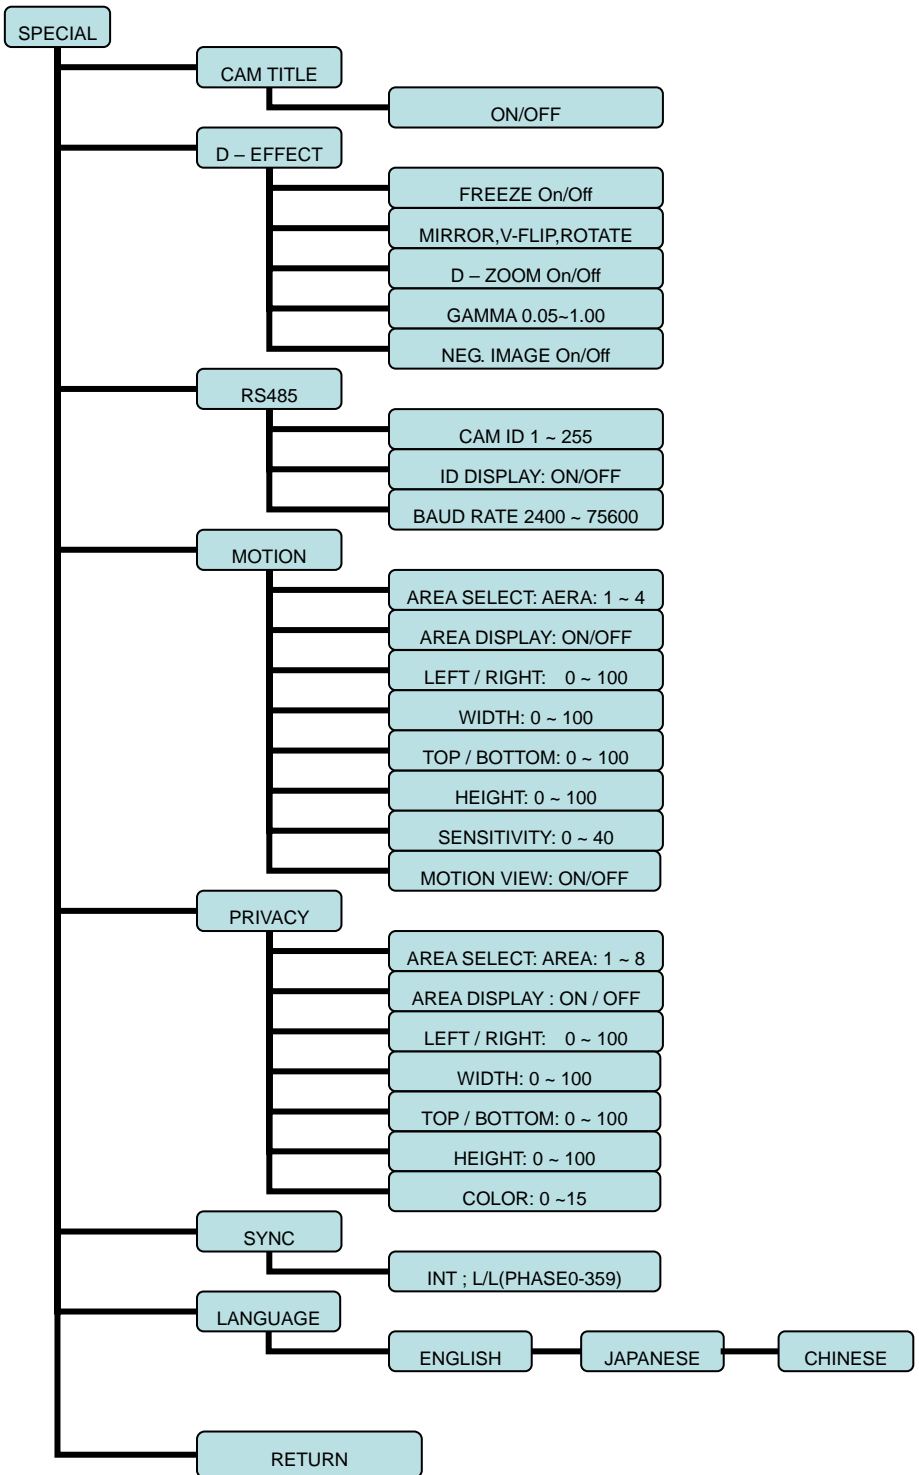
SPECIAL

CAM TITLE

ON/OFF

D – EFFECT

FREEZE On/Off

MIRROR,V-FLIP,ROTATE

D – ZOOM On/Off

GAMMA 0.05~1.00

NEG. IMAGE On/Off

RS485

CAM ID 1 ~ 255

ID DISPLAY: ON/OFF

BAUD RATE 2400 ~ 75600

MOTION

AREA SELECT: AERA: 1 ~ 4

AREA DISPLAY: ON/OFF

LEFT / RIGHT: 0 ~ 100

WIDTH: 0 ~ 100

TOP / BOTTOM: 0 ~ 100

HEIGHT: 0 ~ 100

SENSITIVITY: 0 ~ 40

MOTION VIEW: ON/OFF

PRIVACY

AREA SELECT: AREA: 1 ~ 8

AREA DISPLAY : ON / OFF

LEFT / RIGHT: 0 ~ 100

WIDTH: 0 ~ 100

TOP / BOTTOM: 0 ~ 100

HEIGHT: 0 ~ 100

COLOR: 0 ~15

SYNC

INT ; L/L(PHASE0-359)

LANGUAGE

ENGLISH

JAPANESE

CHINESE

RETURN